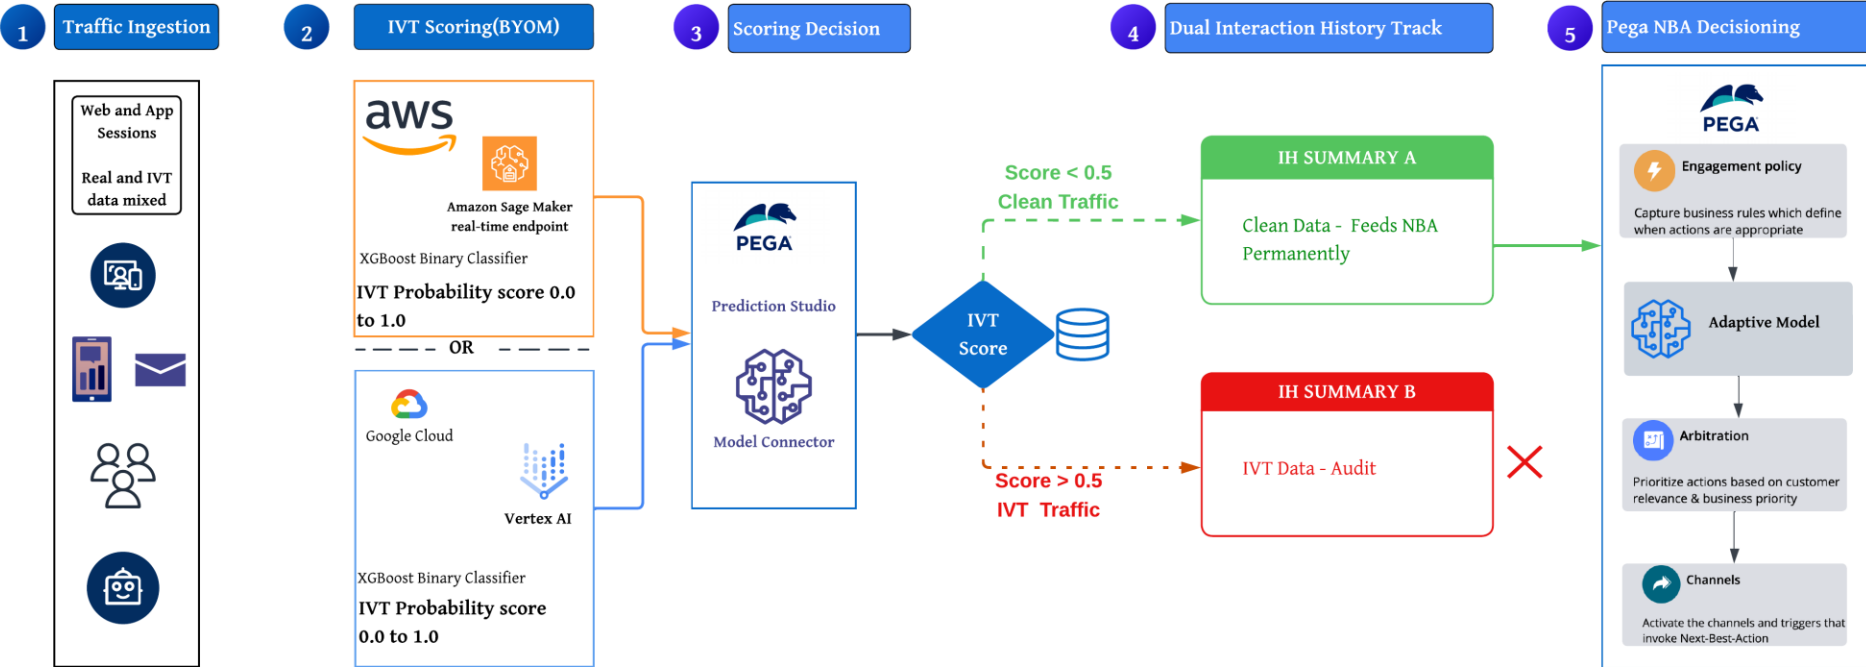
1 Traffic Ingestion

2 IVT Scoring(BYOM)

3 Scoring Decision

4 Dual Interaction History Track

5 Pega NBA Decisioning

Web and App Sessions

Real and IVT data mixed

aws

Amazon Sage Maker real-time endpoint

XGBoost Binary Classifier

IVT Probability score 0.0 to 1.0

OR

Google Cloud

Vertex AI

XGBoost Binary Classifier

IVT Probability score 0.0 to 1.0

PEGA

Prediction Studio

Model Connector

IVT Score

Score < 0.5
Clean Traffic

Score > 0.5
IVT Traffic

IH SUMMARY A

Clean Data - Feeds NBA Permanently

IH SUMMARY B

IVT Data - Audit

PEGA

Engagement policy

Capture business rules which define when actions are appropriate

Adaptive Model

Arbitration

Prioritize actions based on customer relevance & business priority

Channels

Activate the channels and triggers that invoke Next-Best-Action